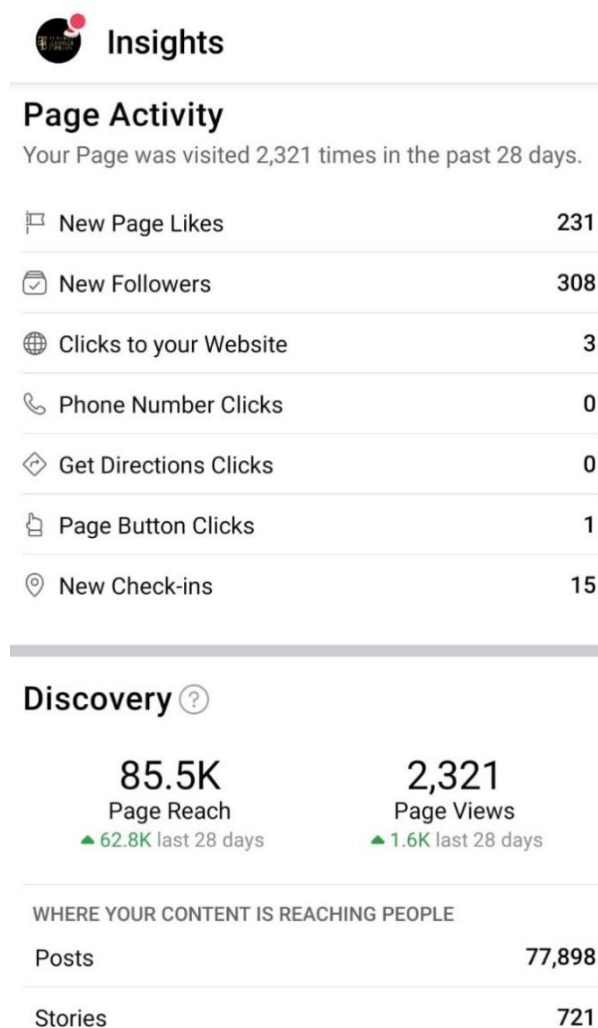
Insights

Page Activity

Your Page was visited 2,321 times in the past 28 days.

| | |
|---|---|
| New Page Likes | 231 |
| New Followers | 308 |
| Clicks to your Website | 3 |
| Phone Number Clicks | 0 |
| Get Directions Clicks | 0 |
| Page Button Clicks | 1 |
| New Check-ins | 15 |

Discovery ?

85.5K
Page Reach
▲ 62.8K last 28 days

2,321
Page Views
▲ 1.6K last 28 days

WHERE YOUR CONTENT IS REACHING PEOPLE

| | |
|---|---|
| Posts | 77,898 |
| Stories | 721 |